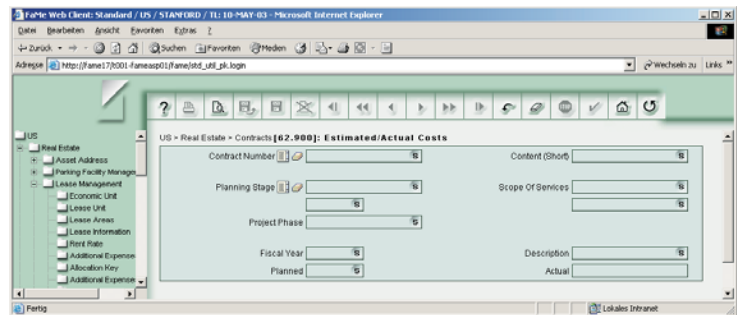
FaMe Web Client: Standard / US / STANFORD / TL: 10-MAY-03 - Microsoft Internet Explorer

Datei Bearbeiten Ansicht Favoriten Extras ?

Zurück Suchen Favoriten Medien

Adresse http://fame17/t001-fameasp01/fame/std_utl_pk.login

Wechseln zu Links

US
Real Estate
Asset Address
Parking Facility Manage
Lease Management
Economic Unit
Lease Unit
Lease Areas
Lease Information
Rent Rate
Additional Expense
Allocation Key
Additional Expense

US > Real Estate > Contracts [62.900]: Estimated/Actual Costs

Contract Number

Content (Short)

Planning Stage

Scope Of Services

Project Phase

Fiscal Year

Description

Planned

Actual

Fertig

Lokales Intranet